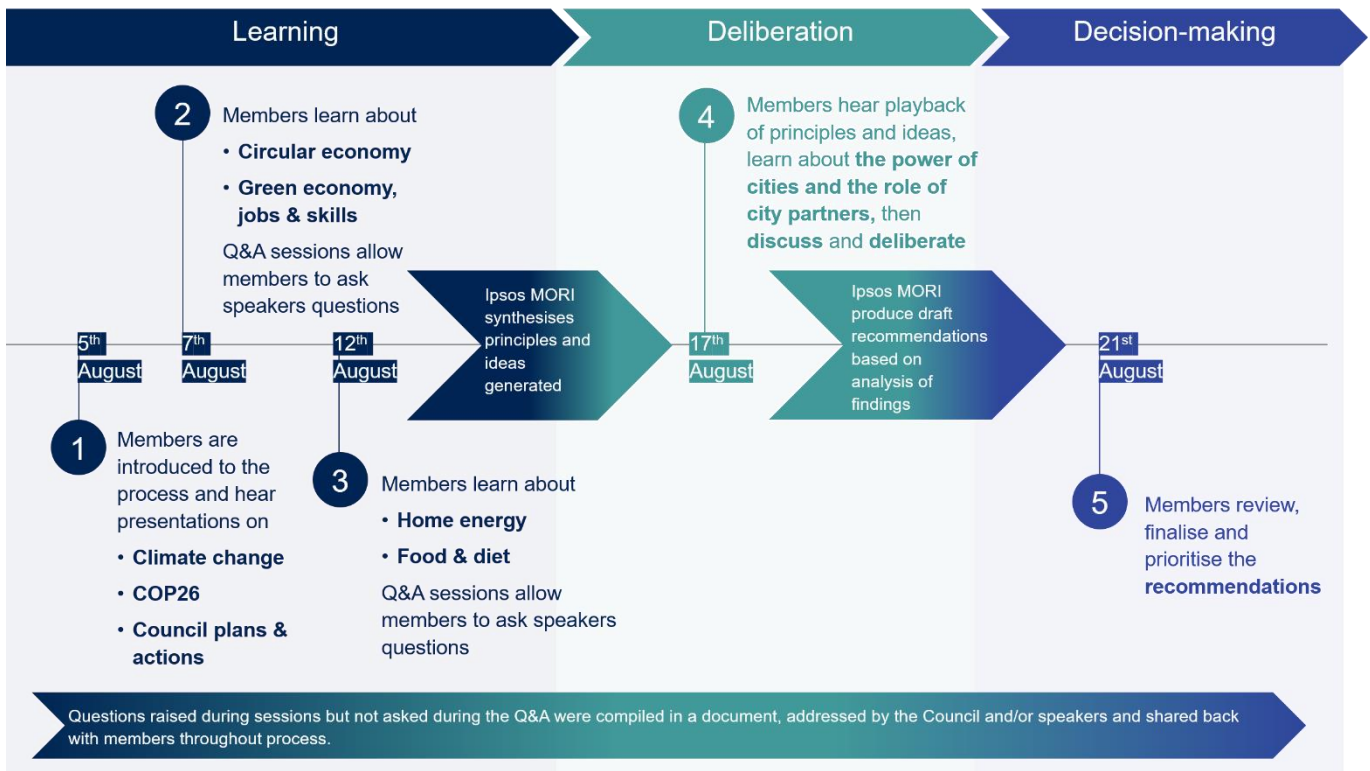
Learning

Deliberation

Decision-making

2 Members learn about
• Circular economy
• Green economy, jobs & skills
Q&A sessions allow members to ask speakers questions

4 Members hear playback of principles and ideas, learn about the power of cities and the role of city partners, then discuss and deliberate

$5^{th}$ August

$7^{th}$ August

$12^{th}$ August

Ipsos MORI synthesises principles and ideas generated

$17^{th}$ August

Ipsos MORI produce draft recommendations based on analysis of findings

$21^{st}$ August

1 Members are introduced to the process and hear presentations on
• Climate change
• COP26
• Council plans & actions

3 Members learn about
• Home energy
• Food & diet
Q&A sessions allow members to ask speakers questions

5 Members review, finalise and prioritise the recommendations

Questions raised during sessions but not asked during the Q&A were compiled in a document, addressed by the Council and/or speakers and shared back with members throughout process.